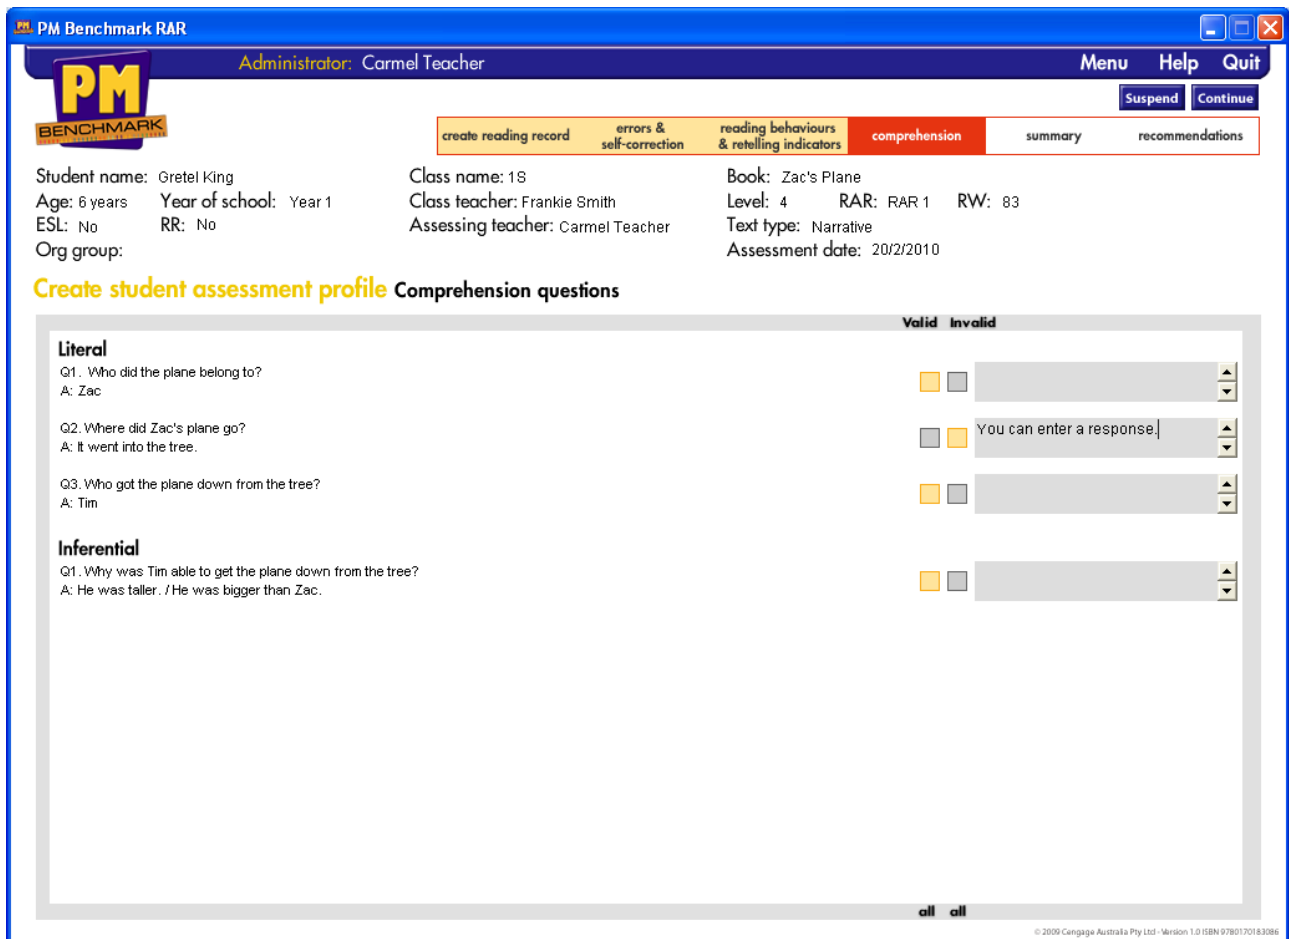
PM Benchmark RAR

Administrator: Carmel Teacher

Menu Help Quit

PM BENCHMARK

Suspend Continue

create reading record | errors & self-correction | reading behaviours & retelling indicators | comprehension | summary | recommendations

Student name: Gretel King
Age: 6 years Year of school: Year 1
ESL: No RR: No
Org group:

Class name: 1S
Class teacher: Frankie Smith
Assessing teacher: Carmel Teacher

Book: Zac's Plane
Level: 4 RAR: RAR 1 RW: 83
Text type: Narrative
Assessment date: 20/2/2010

Create student assessment profile Comprehension questions

Valid Invalid

Literal
Q1. Who did the plane belong to?
A: Zac

Q2. Where did Zac's plane go?
A: It went into the tree.

You can enter a response.

Q3. Who got the plane down from the tree?
A: Tim

Inferential
Q1. Why was Tim able to get the plane down from the tree?
A: He was taller. / He was bigger than Zac.

all all

© 2009 Cengage Australia Pty Ltd - Version 1.0 ISBN 9780170183086